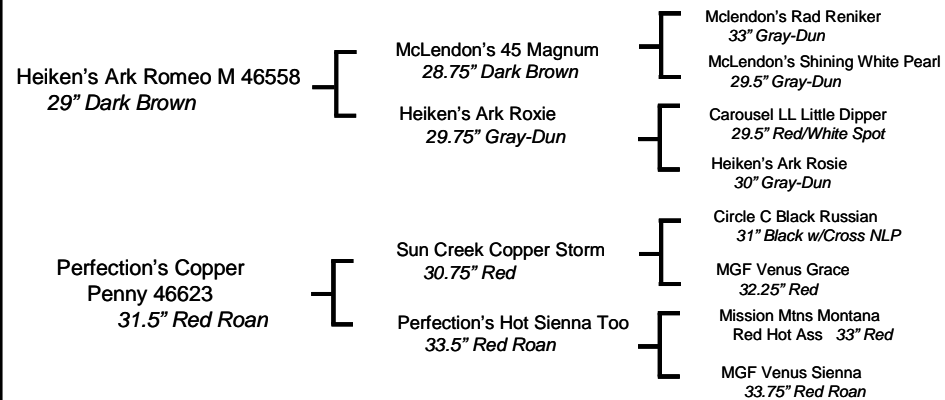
Heiken's Ark Romeo M 46558
29" Dark Brown

McLendon's 45 Magnum
28.75" Dark Brown

Mclendon's Rad Reniker
33" Gray-Dun

McLendon's Shining White Pearl
29.5" Gray-Dun

Heiken's Ark Roxie
29.75" Gray-Dun

Carousel LL Little Dipper
29.5" Red/White Spot

Heiken's Ark Rosie
30" Gray-Dun

Perfection's Copper Penny 46623
31.5" Red Roan

Sun Creek Copper Storm
30.75" Red

Circle C Black Russian
31" Black w/Cross NLP

MGF Venus Grace
32.25" Red

Perfection's Hot Sienna Too
33.5" Red Roan

Mission Mtns Montana Red Hot Ass 33" Red

MGF Venus Sienna
33.75" Red Roan